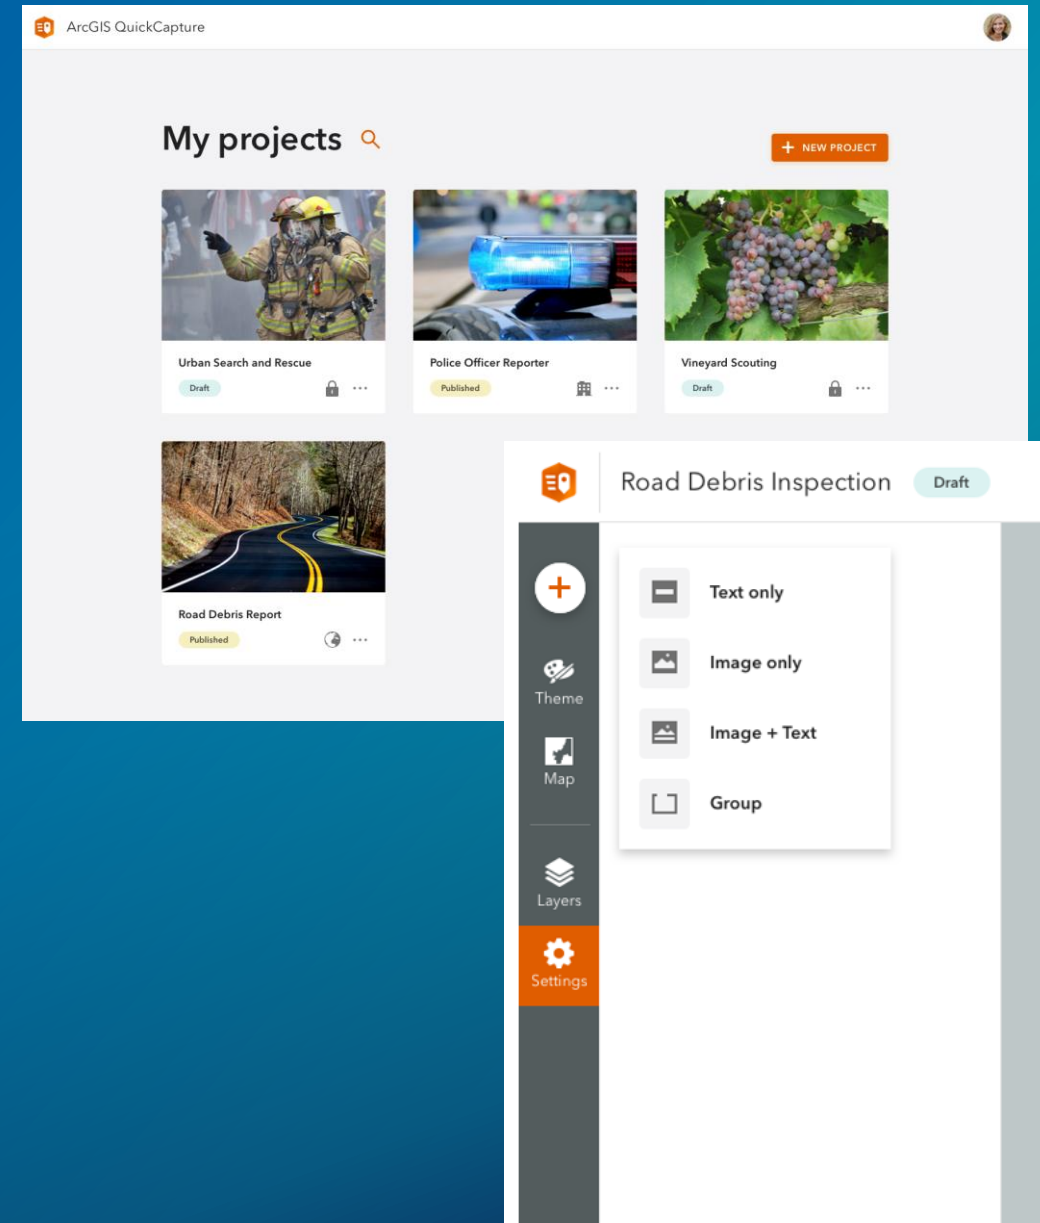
ArcGIS QuickCapture

My projects

+ NEW PROJECT

Urban Search and Rescue
Draft

Police Officer Reporter
Published

Vineyard Scouting
Draft

Road Debris Report
Published

Road Debris Inspection Draft

+
Theme
Map
Layers
Settings

Text only
Image only
Image + Text
Group